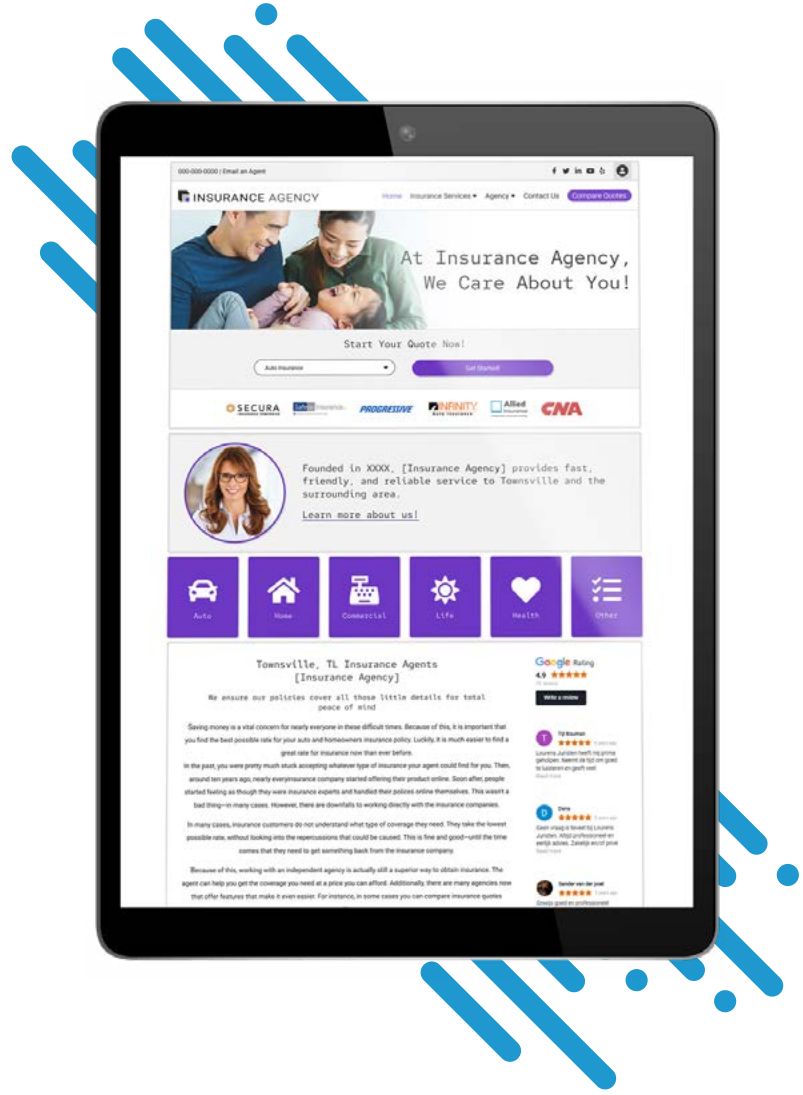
000-000-0000 | Email an Agent

INSURANCE AGENCY

Home Insurance Services ▾ Agency ▾ Contact Us Compare Quotes

At Insurance Agency, We Care About You!

Start Your Quote Now!

Auto Insurance

Get Started!

SECURA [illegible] PROGRESSIVE INFINITY Allied CNA

Founded in XXXX, [Insurance Agency] provides fast, friendly, and reliable service to Townsville and the surrounding area.

Learn more about us!

Auto

Home

Commercial

Life

Health

Other

Townsville, TL Insurance Agents [Insurance Agency]

We ensure our policies cover all those little details for total peace of mind

Saving money is a vital concern for nearly everyone in these difficult times. Because of this, it is important that you find the best possible rate for your auto and homeowners insurance policy. Luckily, it is much easier to find a great rate for insurance now than ever before.

In the past, you were pretty much stuck accepting whatever type of insurance your agent could find for you. Then, around ten years ago, nearly everyinsurance company started offering their product online. Soon after, people started feeling as though they were insurance experts and handled their polices online themselves. This wasn't a bad thing—in many cases. However, there are downfalls to working directly with the insurance companies.

In many cases, insurance customers do not understand what type of coverage they need. They take the lowest possible rate, without looking into the repercussions that could be caused. This is fine and good—until the time comes that they need to get something back from the insurance company.

Because of this, working with an independent agency is actually still a superior way to obtain insurance. The agent can help you get the coverage you need at a price you can afford. Additionally, there are many agencies now that offer features that make it even easier. For instance, in some cases you can compare insurance quotes

Google Rating
4.9 ★★★★★
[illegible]

Write a review

Tijl Bouman
★★★★★ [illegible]
Lourens Jurriëen heeft mij prima geholpen. Neemt de tijd om goed te luisteren en geeft veel
Read more

Dora
★★★★★ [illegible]
Geen vraag is teveel bij Lourens Jurriëen. Altijd professioneel en eerlijk advies. Zakelijk en/of privé
Read more

Sander van der poel
★★★★★ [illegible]
Gewoon goed en professioneel